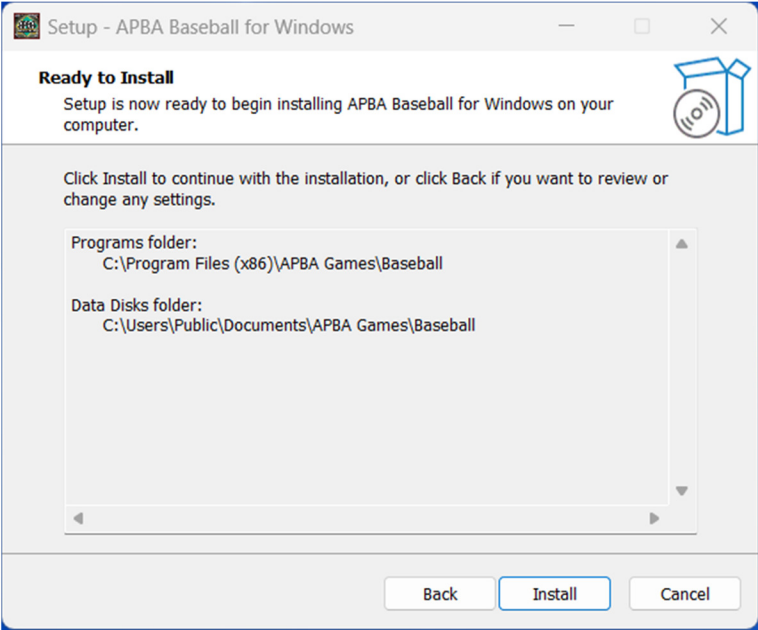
Setup - APBA Baseball for Windows

Ready to Install

Setup is now ready to begin installing APBA Baseball for Windows on your computer.

Click Install to continue with the installation, or click Back if you want to review or change any settings.

Programs folder:
C:\Program Files (x86)\APBA Games\Baseball

Data Disks folder:
C:\Users\Public\Documents\APBA Games\Baseball

Back | Install | Cancel